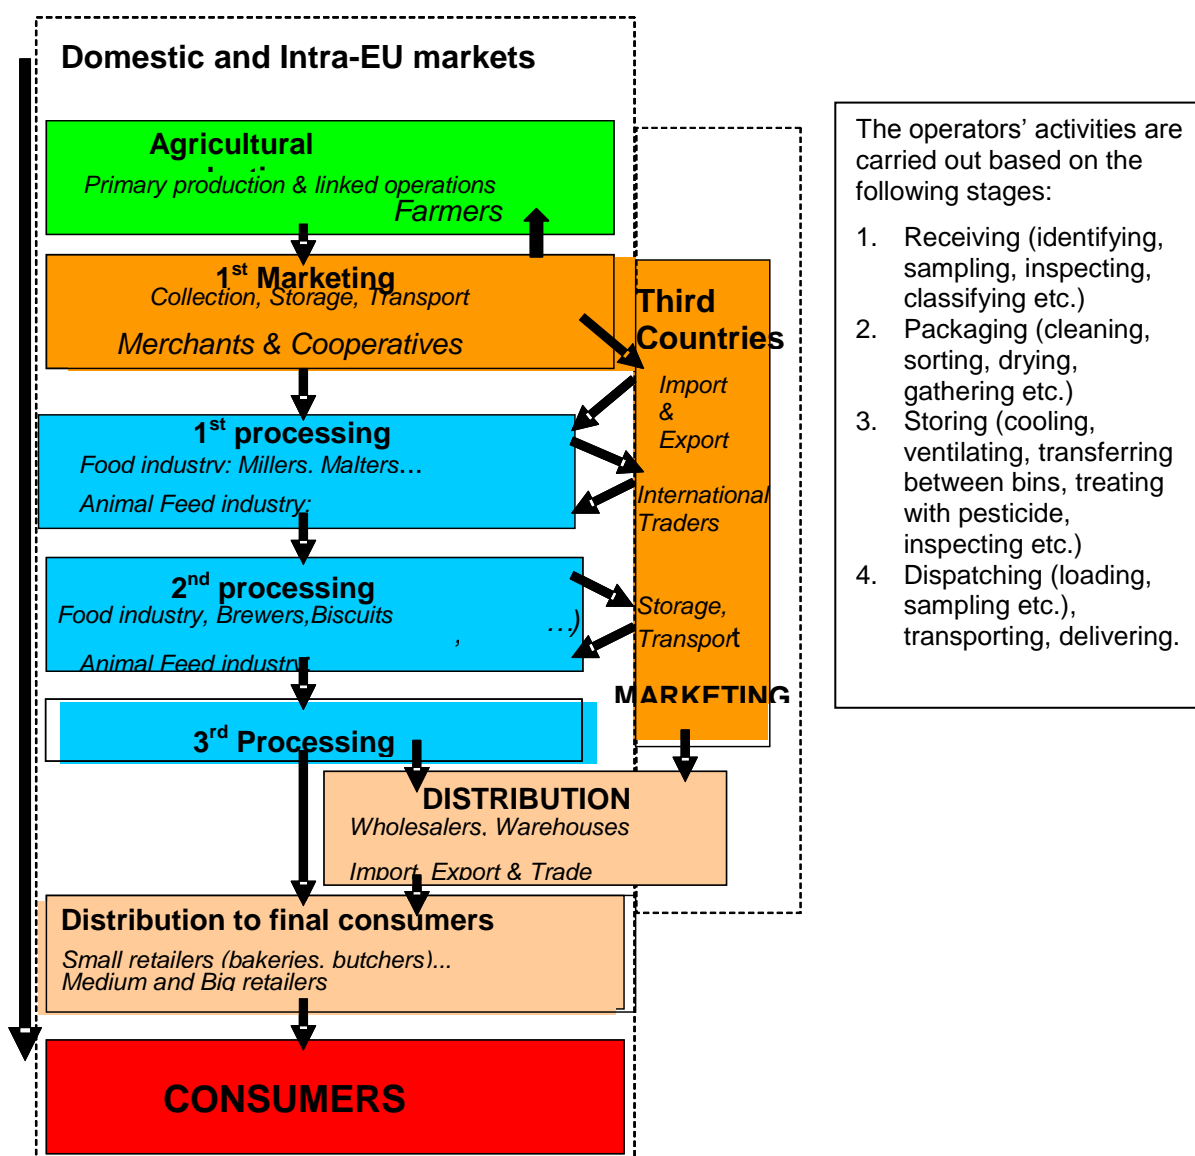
Domestic and Intra-EU markets

Agricultural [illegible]
Primary production & linked operations
Farmers

$1^{st}$ Marketing
Collection, Storage, Transport
Merchants & Cooperatives

$1^{st}$ processing
Food industry: Millers, Malters…
Animal Feed industry;

$2^{nd}$ processing
Food industry, Brewers,Biscuits , …)
Animal Feed industry

$3^{rd}$ Processing

Third Countries
Import & Export
International Traders
Storage, Transport
MARKETING

DISTRIBUTION
Wholesalers, Warehouses
Import, Export & Trade

Distribution to final consumers
Small retailers (bakeries, butchers)...
Medium and Big retailers

CONSUMERS

The operators' activities are carried out based on the following stages:

1. Receiving (identifying, sampling, inspecting, classifying etc.)
2. Packaging (cleaning, sorting, drying, gathering etc.)
3. Storing (cooling, ventilating, transferring between bins, treating with pesticide, inspecting etc.)
4. Dispatching (loading, sampling etc.), transporting, delivering.